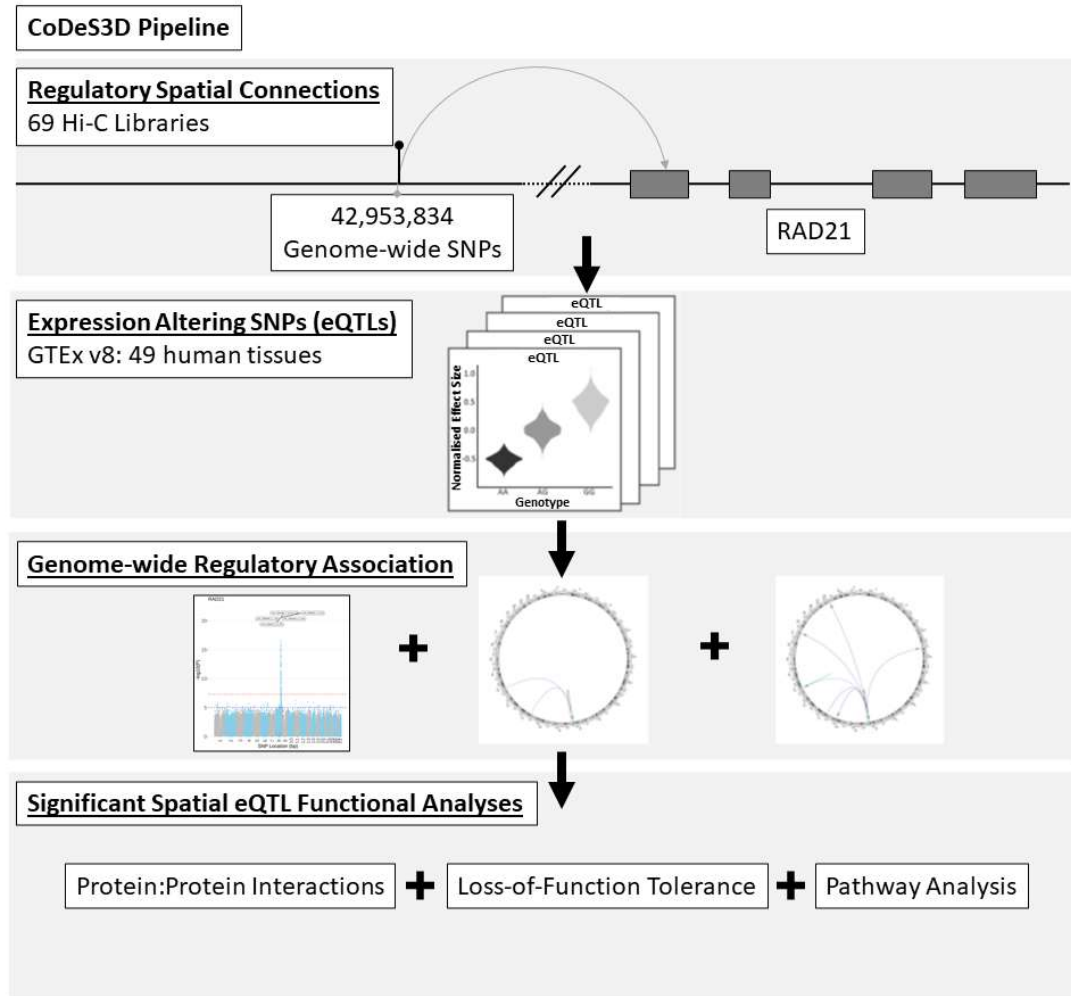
CoDeS3D Pipeline

Regulatory Spatial Connections
69 Hi-C Libraries

42,953,834
Genome-wide SNPs

RAD21

Expression Altering SNPs (eQTLs)
GTEx v8: 49 human tissues

eQTL
eQTL
eQTL
eQTL

Normalised Effect Size
1.0
0.5
0.0
-0.5
AA
AG
GG
Genotype

Genome-wide Regulatory Association

RAD21
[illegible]
SNP Location (bp)

Significant Spatial eQTL Functional Analyses

Protein:Protein Interactions
Loss-of-Function Tolerance
Pathway Analysis